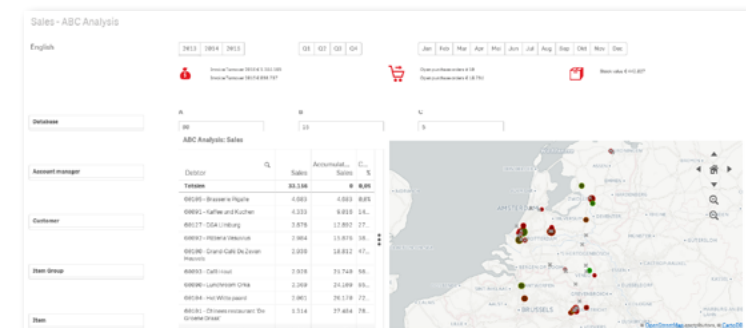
Sales - ABC Analysis

English

2013 | 2014 | 2015

Q1 | Q2 | Q3 | Q4

Jan | Feb | Mar | Apr | May | Jun | Jul | Aug | Sep | Oct | Nov | Dec

Invoice Turnover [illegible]
Invoice Turnover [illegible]

Open purchase orders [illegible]
Open purchase orders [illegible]

Stock value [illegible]

Database

Account manager

Customer

Item Group

Item

A
80

B
15

C
5

ABC Analysis: Sales

| Debtor | Sales | Accumulat... Sales | C... % |
|---|---|---|---|
| Totalen | 33.156 | 0 | 0,00 |
| 09195 - Brasserie Pipalle | 4.883 | 4.883 | 8,85 |
| 09091 - Kaffee und Kuchen | 4.333 | 9.816 | 14... |
| 09127 - CGA Limburg | 3.878 | 13.892 | 27... |
| 09095 - Hôtel Vesuvius | 3.984 | 15.876 | 38... |
| 09108 - Grand Café De Zwaan Princeps | 2.938 | 18.812 | 47... |
| 09093 - Café Inout | 2.938 | 21.748 | 56... |
| 09095 - Lunchroom Orka | 2.368 | 24.169 | 65... |
| 09104 - Het Witte paard | 2.061 | 26.170 | 72... |
| 09191 - Chinees restaurant 'De Groene Draak' | 1.514 | 27.484 | 76... |

AMSTERDAM
BRUSSELS

© OpenStreetMap contributors, © CartoDB